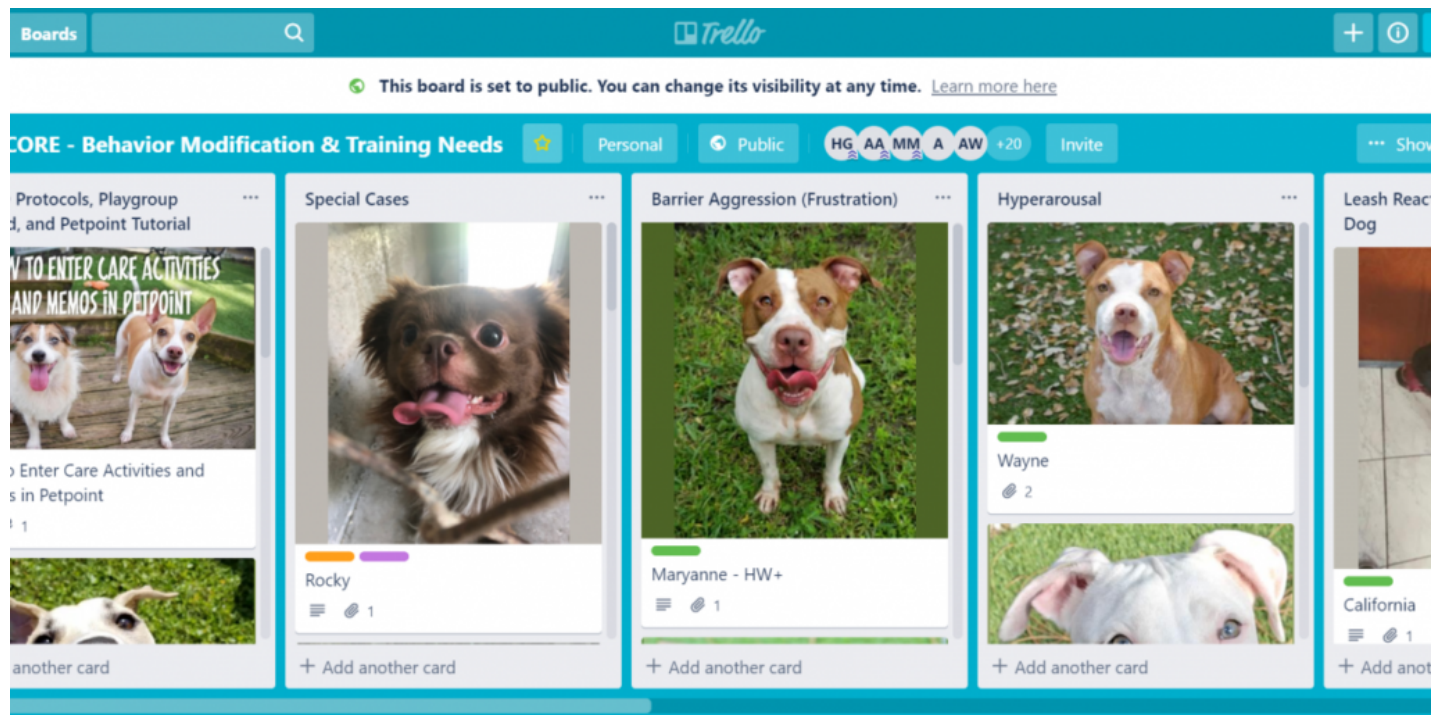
Boards

Trello

+

This board is set to public. You can change its visibility at any time. Learn more here

CORE - Behavior Modification & Training Needs

Personal

Public

HG AA MM A AW +20

Invite

··· Show

Protocols, Playgroup d, and Petpoint Tutorial

V TO ENTER CARE ACTIVITIES AND MEMOS IN PETPOINT

o Enter Care Activities and s in Petpoint

1

another card

Special Cases

Rocky

1

+ Add another card

Barrier Aggression (Frustration)

Maryanne - HW+

1

+ Add another card

Hyperarousal

Wayne

2

+ Add another card

Leash React Dog

California

1

+ Add anot